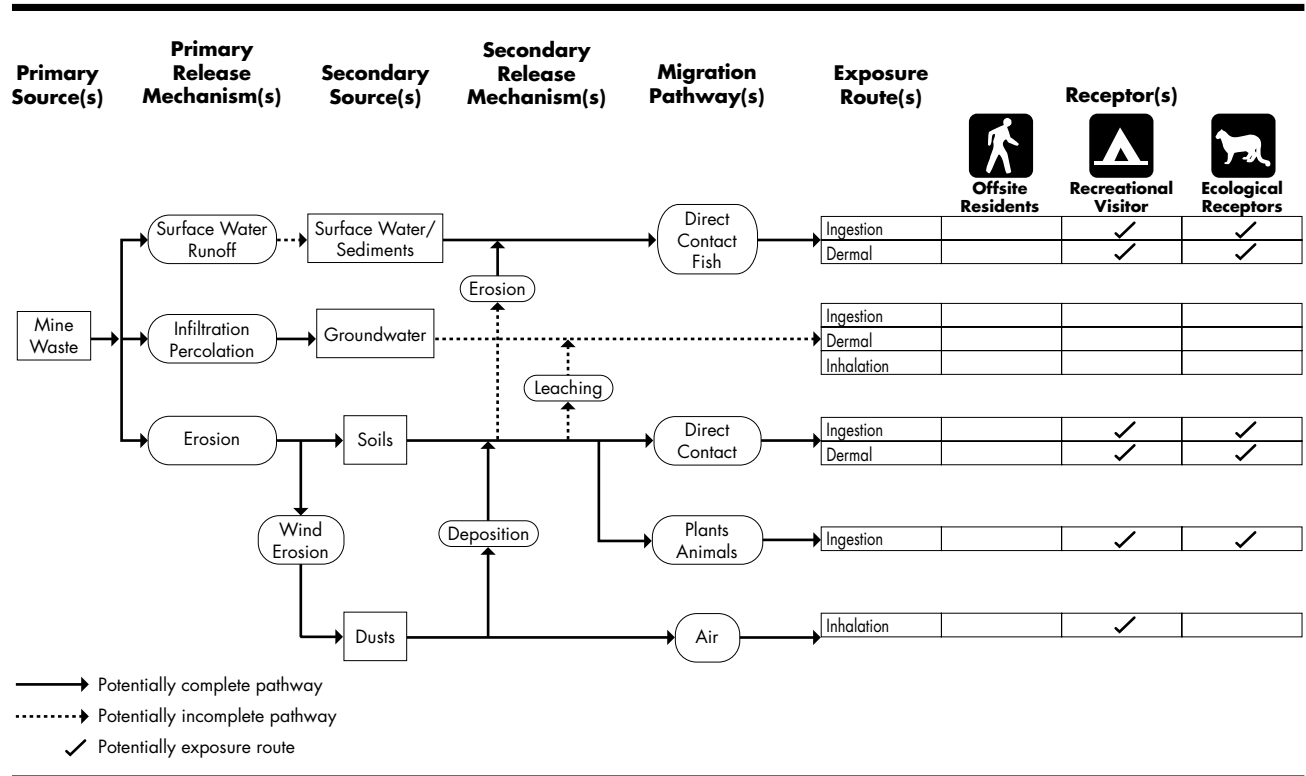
Primary Source(s)

Primary Release Mechanism(s)

Secondary Source(s)

Secondary Release Mechanism(s)

Migration Pathway(s)

Exposure Route(s)

Receptor(s)

Offsite Residents

Recreational Visitor

Ecological Receptors

Mine Waste

Surface Water Runoff

Infiltration Percolation

Erosion

Surface Water/ Sediments

Groundwater

Soils

Wind Erosion

Dusts

Erosion

Leaching

Deposition

Direct Contact Fish

Direct Contact

Plants Animals

Air

| Exposure Route | Offsite Residents | Recreational Visitor | Ecological Receptors |
|---|---|---|---|
| Ingestion | | ✓ | ✓ |
| Dermal | | ✓ | ✓ |

| Exposure Route | Offsite Residents | Recreational Visitor | Ecological Receptors |
|---|---|---|---|
| Ingestion | | | |
| Dermal | | | |
| Inhalation | | | |

| Exposure Route | Offsite Residents | Recreational Visitor | Ecological Receptors |
|---|---|---|---|
| Ingestion | | ✓ | ✓ |
| Dermal | | ✓ | ✓ |

| Exposure Route | Offsite Residents | Recreational Visitor | Ecological Receptors |
|---|---|---|---|
| Ingestion | | ✓ | ✓ |

| Exposure Route | Offsite Residents | Recreational Visitor | Ecological Receptors |
|---|---|---|---|
| Inhalation | | ✓ | |

Potentially complete pathway

Potentially incomplete pathway

✓ Potentially exposure route